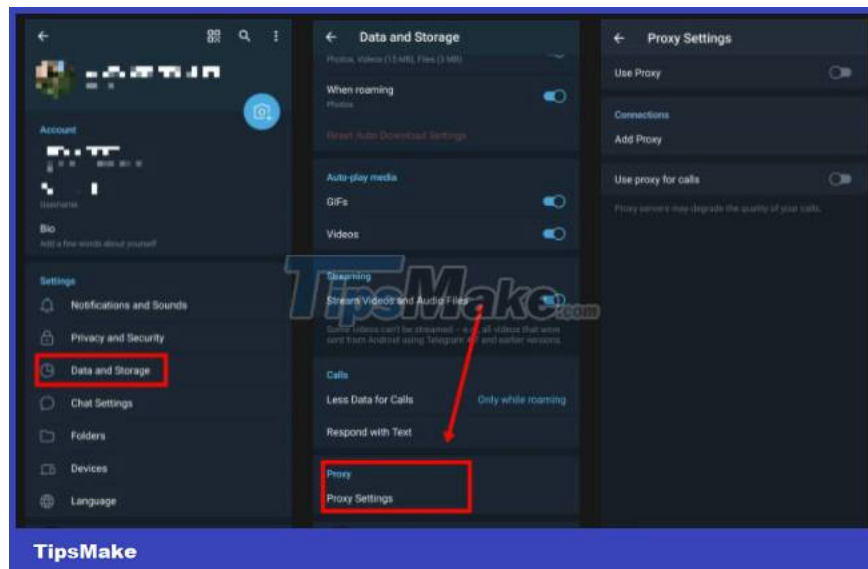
Account

Username

Bio

Add a few words about yourself

Settings

Notifications and Sounds

Privacy and Security

Data and Storage

Chat Settings

Folders

Devices

Language

Data and Storage

Photos, Videos (15 MB), Files (3 MB)

When roaming

Photos

Reset Auto-Download Settings

Auto-play media

GIFs

Videos

Streaming

Stream Videos and Audio Files

Some videos can't be streamed – e.g. all videos that were sent from Android using Telegram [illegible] and earlier versions.

TipsMake.com

Calls

Less Data for Calls

Only while roaming

Respond with Text

Proxy

Proxy Settings

Proxy Settings

Use Proxy

Connections

Add Proxy

Use proxy for calls

Proxy servers may degrade the quality of your calls.

TipsMake